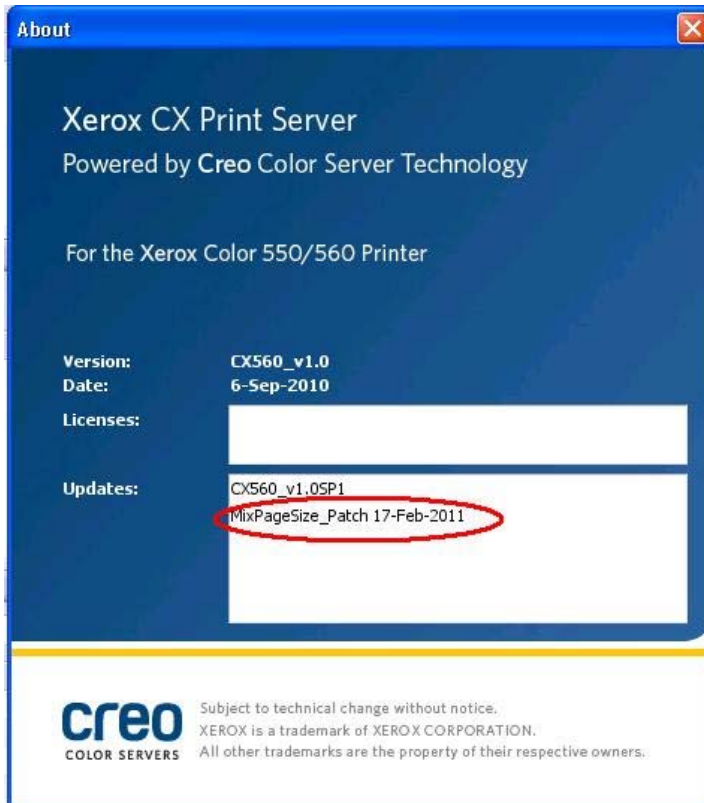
About

Xerox CX Print Server
Powered by Creo Color Server Technology

For the Xerox Color 550/560 Printer

Version: CX560_v1.0
Date: 6-Sep-2010

Licenses:

Updates: CX560_v1.0SP1
MixPageSize_Patch 17-Feb-2011

creo
COLOR SERVERS

Subject to technical change without notice.
XEROX is a trademark of XEROX CORPORATION.
All other trademarks are the property of their respective owners.